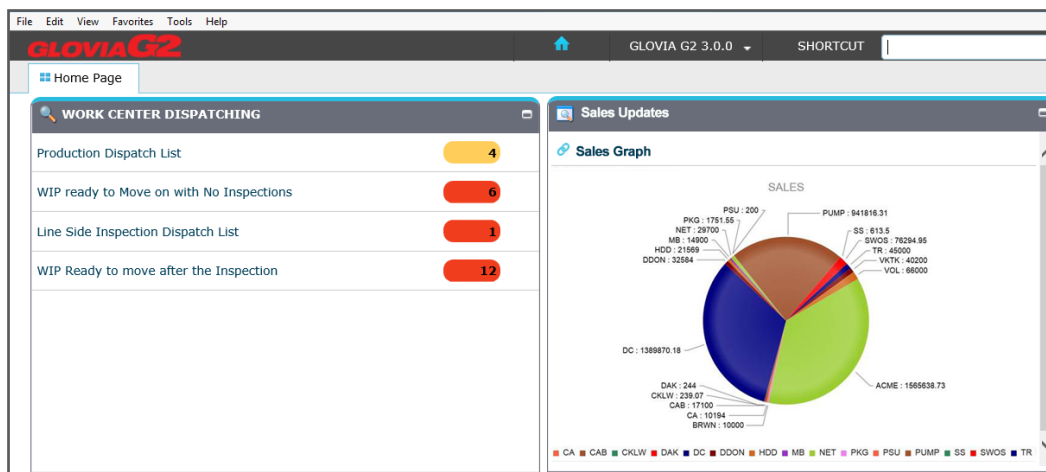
File Edit View Favorites Tools Help

GLOVIA G2

GLOVIA G2 3.0.0

SHORTCUT

Home Page

WORK CENTER DISPATCHING

| Production Dispatch List | 4 |
|---|---|
| WIP ready to Move on with No Inspections | 6 |
| Line Side Inspection Dispatch List | 1 |
| WIP Ready to move after the Inspection | 12 |

Sales Updates

Sales Graph

SALES

PSU : 200
PKG : 1751.55
NET : 29700
MB : 14900
HDD : 21569
DDON : 32584
PUMP : 941816.31
SS : 613.5
SWOS : 76294.95
TR : 45000
VKTK : 40200
VOL : 66000
DC : 1389870.18
ACME : 1565638.73
DAK : 244
CKLW : 239.07
CAB : 17100
CA : 10194
BRWN : 10000

CA CAB CKLW DAK DC DDON HDD MB NET PKG PSU PUMP SS SWOS TR